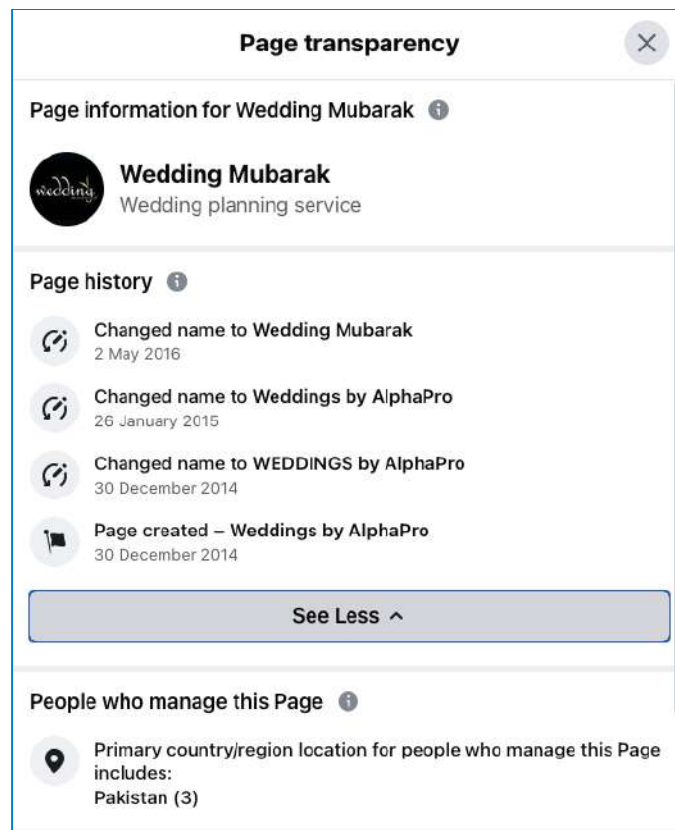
Page transparency

Page information for Wedding Mubarak

wedding

Wedding Mubarak
Wedding planning service

Page history

Changed name to Wedding Mubarak
2 May 2016

Changed name to Weddings by AlphaPro
26 January 2015

Changed name to WEDDINGS by AlphaPro
30 December 2014

Page created – Weddings by AlphaPro
30 December 2014

See Less

People who manage this Page

Primary country/region location for people who manage this Page includes:
Pakistan (3)